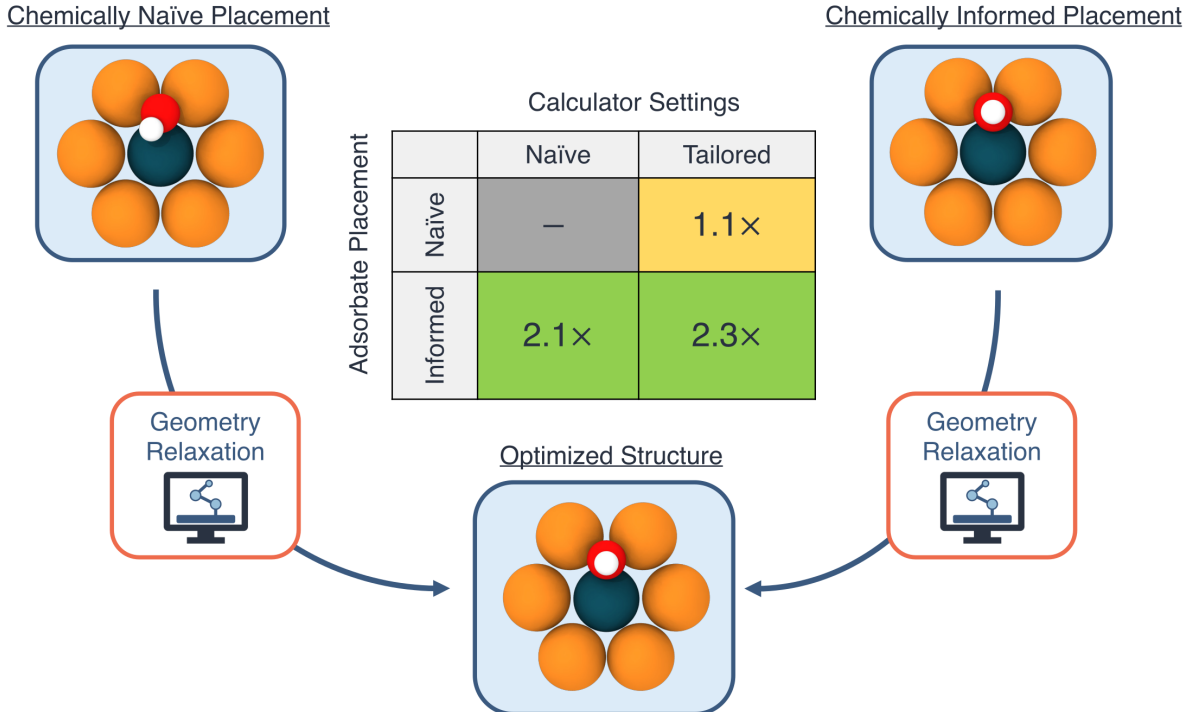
Chemically Naïve Placement

Chemically Informed Placement

Calculator Settings

Adsorbate Placement

| | Naïve | Tailored |
|---|---|---|
| Naïve | – | 1.1× |
| Informed | 2.1× | 2.3× |

Geometry Relaxation

Geometry Relaxation

Optimized Structure